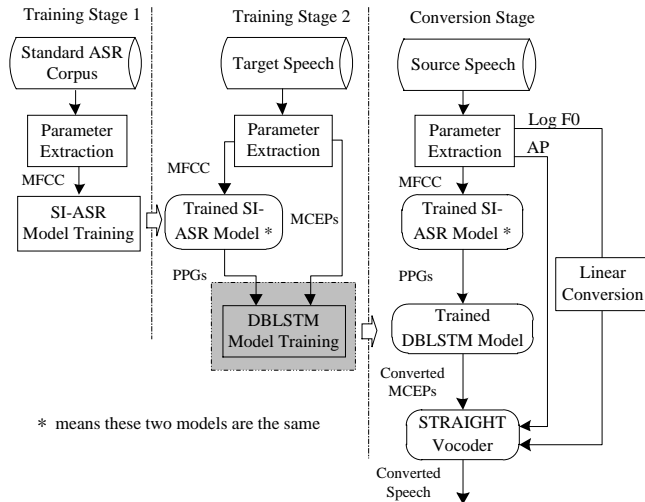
Training Stage 1

Standard ASR Corpus

Parameter Extraction

MFCC

SI-ASR Model Training

Training Stage 2

Target Speech

Parameter Extraction

MFCC

Trained SI-ASR Model *

MCEPs

PPGs

DBLSTM Model Training

Conversion Stage

Source Speech

Parameter Extraction

Log F0

AP

MFCC

Trained SI-ASR Model *

PPGs

Linear Conversion

Trained DBLSTM Model

Converted MCEPs

STRAIGHT Vocoder

Converted Speech

* means these two models are the same